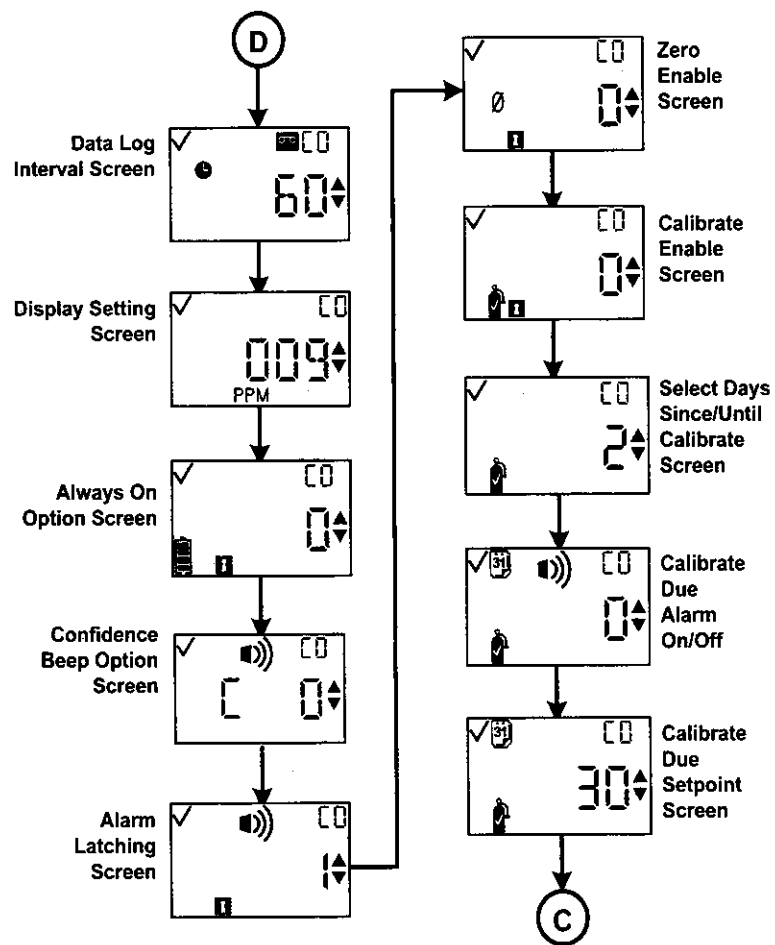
D

Data Log Interval Screen

CO
60

Display Setting Screen

CO
009
PPM

Always On Option Screen

CO
0

Confidence Beep Option Screen

CO
C 0

Alarm Latching Screen

CO
1

Zero Enable Screen

CO
Ø 0

Calibrate Enable Screen

CO
0

Select Days Since/Until Calibrate Screen

CO
2

Calibrate Due Alarm On/Off

31
CO
0

Calibrate Due Setpoint Screen

31
CO
30

C